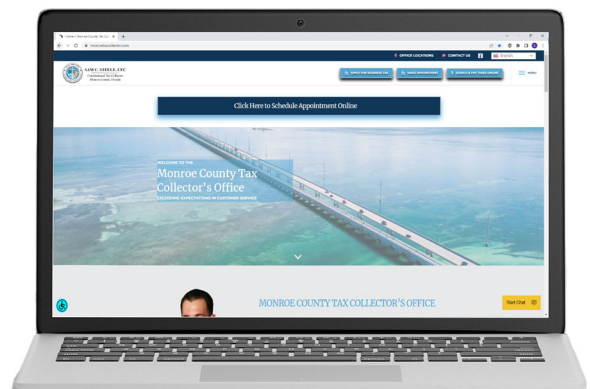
OFFICE LOCATIONS CONTACT US

SAM C. STEELE, CFC
Constitutional Tax Collector
Monroe County, Florida

MENU

Click Here to Schedule Appointment Online

WELCOME TO THE
Monroe County Tax Collector's Office
EXCEEDING EXPECTATIONS IN CUSTOMER SERVICE

MONROE COUNTY TAX COLLECTOR'S OFFICE

Start Chat